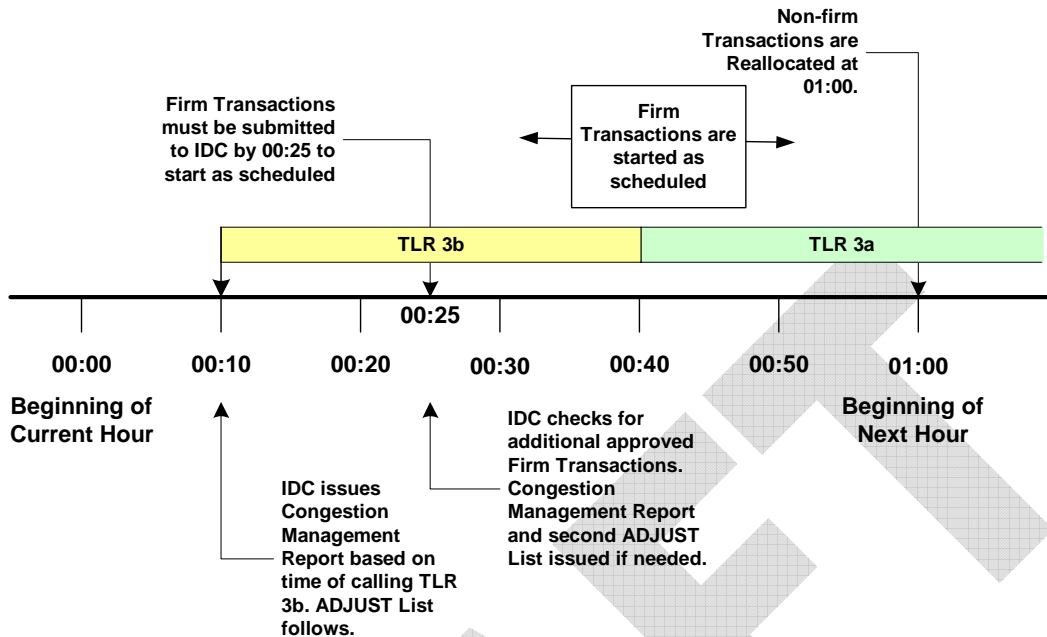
Non-firm Transactions are Reallocated at 01:00.

Firm Transactions must be submitted to IDC by 00:25 to start as scheduled

Firm Transactions are started as scheduled

TLR 3b

TLR 3a

00:25

00:00

00:10

00:20

00:30

00:40

00:50

01:00

Beginning of Current Hour

Beginning of Next Hour

IDC checks for additional approved Firm Transactions. Congestion Management Report and second ADJUST List issued if needed.

IDC issues Congestion Management Report based on time of calling TLR 3b. ADJUST List follows.